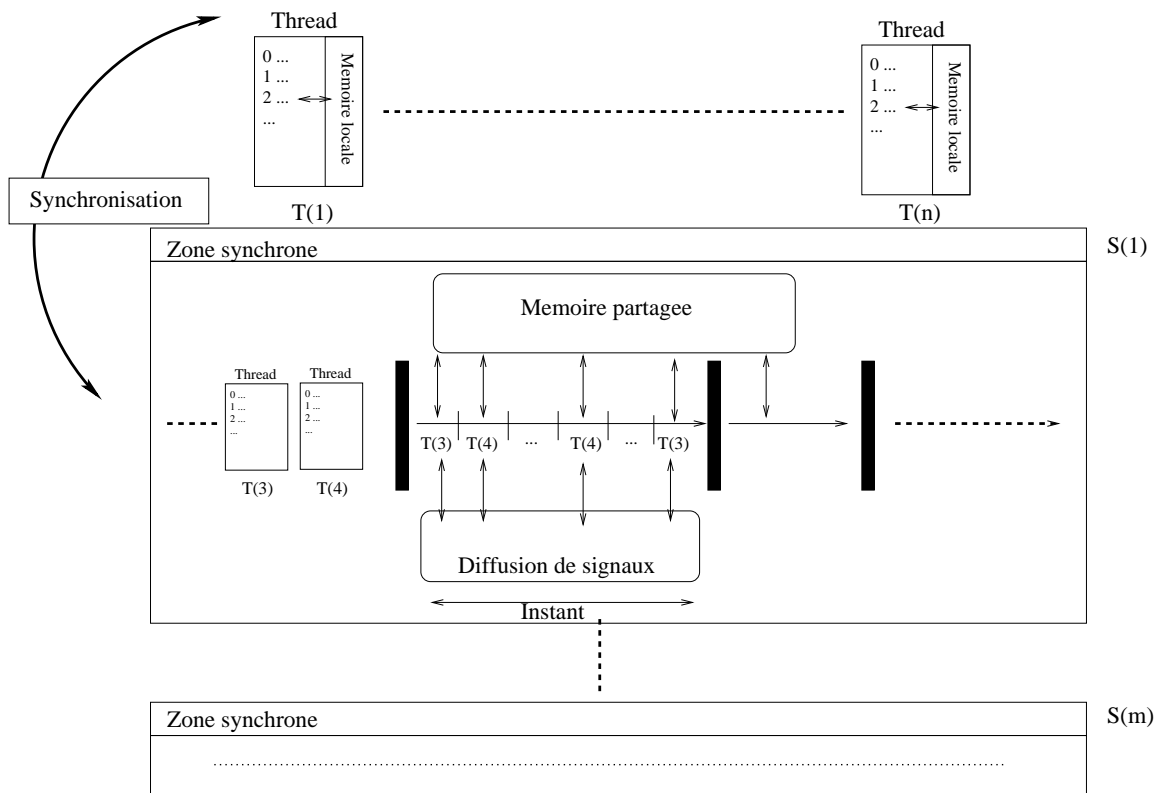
Thread
0 ...
1 ...
2 ...
...
Memoire locale
T(1)

Thread
0 ...
1 ...
2 ...
...
Memoire locale
T(n)

Synchronisation

Zone synchrone
S(1)

Memoire partagee

Thread
0 ...
1 ...
2 ...
...
T(3)

Thread
0 ...
1 ...
2 ...
...
T(4)

T(3) T(4) ... T(4) ... T(3)

Diffusion de signaux

Instant

Zone synchrone
S(m)